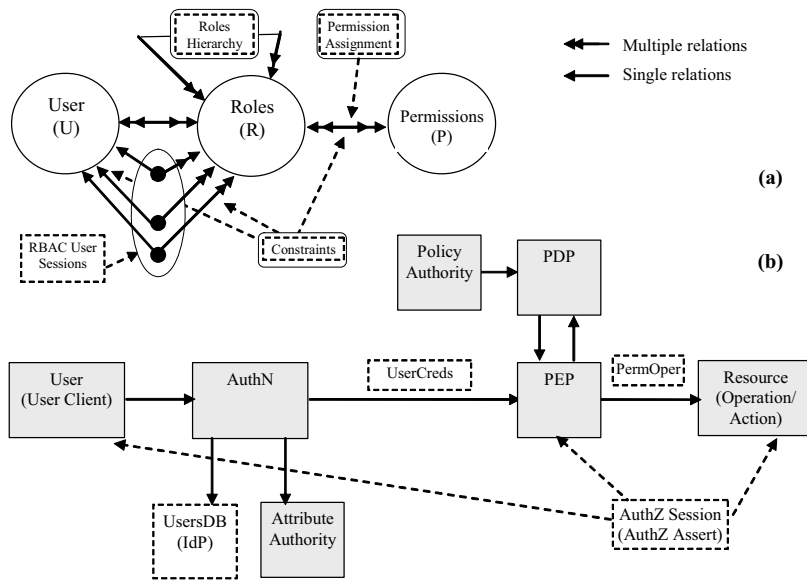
Roles Hierarchy

Permission Assignment

Multiple relations

Single relations

User (U)

Roles (R)

Permissions (P)

(a)

RBAC User Sessions

Constraints

Policy Authority

PDP

(b)

User (User Client)

AuthN

UserCreds

PEP

PermOper

Resource (Operation/ Action)

UsersDB (IdP)

Attribute Authority

AuthZ Session (AuthZ Assert)